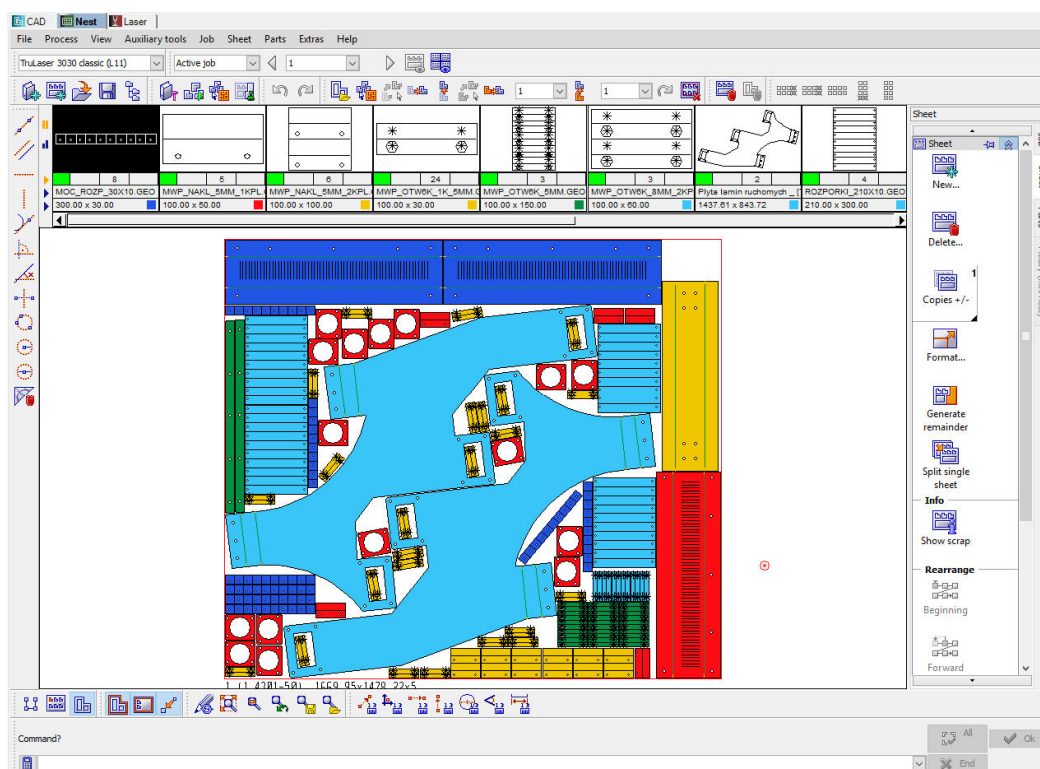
CAD Nest Laser

File Process View Auxiliary tools Job Sheet Parts Extras Help

TruLaser 3030 classic (L11) Active job 1

1 1

| 8 | 5 | 6 | 24 | 3 | 3 | 2 | 4 |
|---|---|---|---|---|---|---|---|
| MOC_ROZP_30X10.GEO | MWP_NAKL_5MM_1KPL. | MWP_NAKL_5MM_2KPL. | MWP_OTW6K_1K_5MM.G | MWP_OTW6K_5MM.GEO | MWP_OTW6K_8MM_2KP | Plyta lamin ruchomych _ [ | ROZPORKI_210X10.GEO |
| 300.00 x 30.00 | 100.00 x 50.00 | 100.00 x 100.00 | 100.00 x 30.00 | 100.00 x 150.00 | 100.00 x 60.00 | 1437.61 x 843.72 | 210.00 x 300.00 |

Sheet

Sheet

New...

Delete...

1

Copies +/-

Format...

Generate remainder

Split single sheet

Info

Show scrap

Rearrange

Beginning

Forward

1 (1 4301-50) 1669.95x1429.22x5

Command?

All

Ok

End